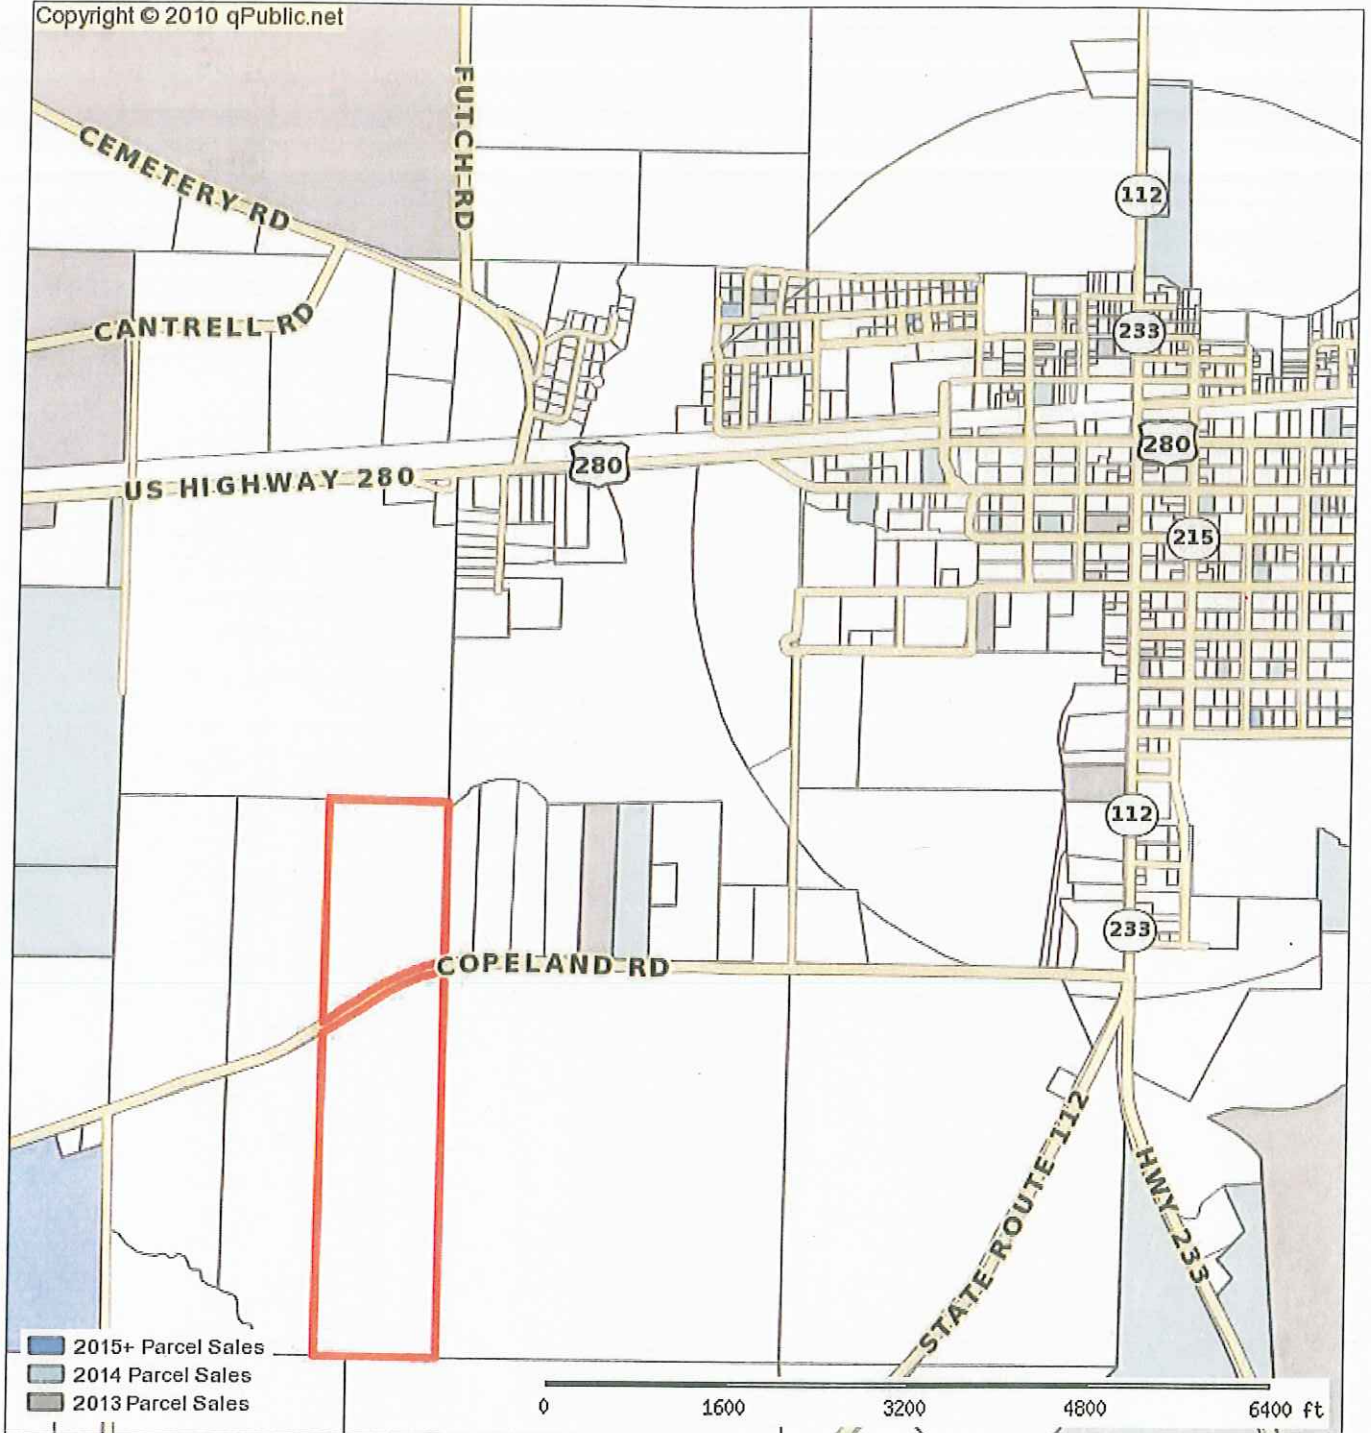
Copyright © 2010 qPublic.net

FUTCH RD

CEMETERY RD

CANTRELL RD

112

233

280

US HIGHWAY 280

280

215

112

233

COPELAND RD

STATE ROUTE 112

HWY 233

2015+ Parcel Sales
2014 Parcel Sales
2013 Parcel Sales

0 1600 3200 4800 6400 ft